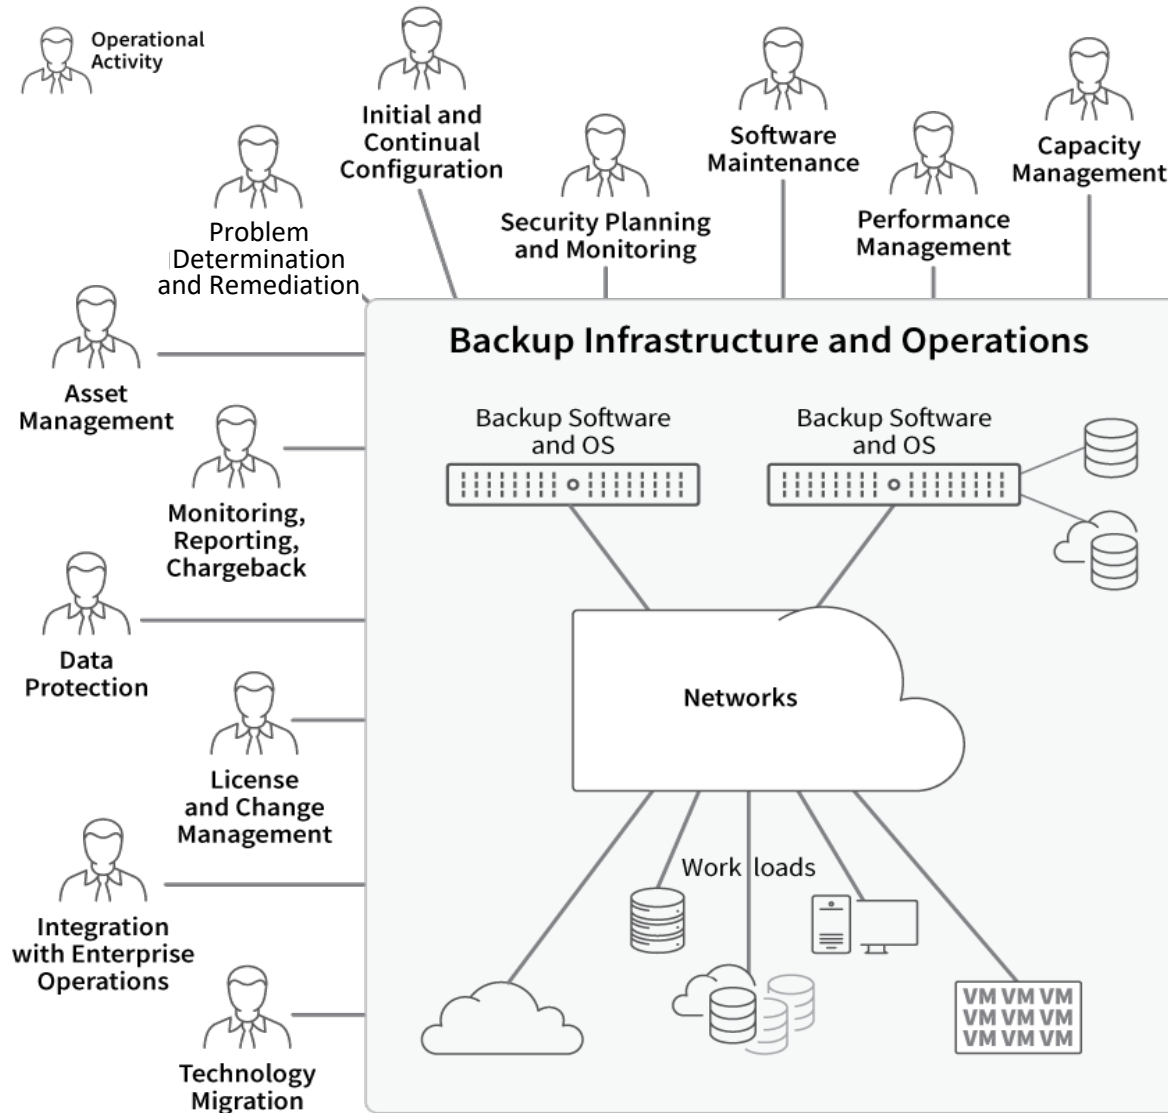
Operational Activity

Initial and Continual Configuration

Software Maintenance

Capacity Management

Problem Determination and Remediation

Security Planning and Monitoring

Performance Management

Asset Management

Backup Infrastructure and Operations

Backup Software and OS

Backup Software and OS

Monitoring, Reporting, Chargeback

Data Protection

Networks

License and Change Management

Workloads

Integration with Enterprise Operations

VM VM VM
VM VM VM
VM VM VM

Technology Migration